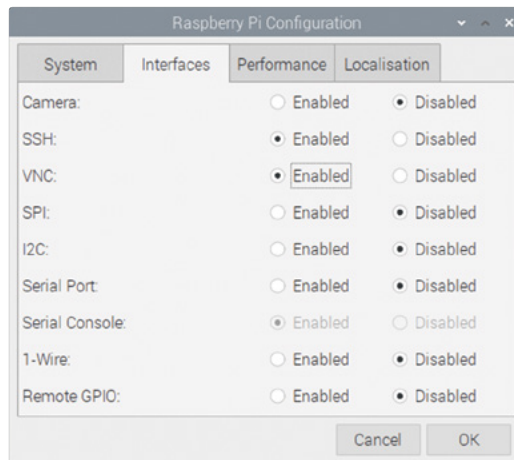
Raspberry Pi Configuration

System | Interfaces | Performance | Localisation

Camera: Enabled Disabled
SSH: Enabled Disabled
VNC: Enabled Disabled
SPI: Enabled Disabled
I2C: Enabled Disabled
Serial Port: Enabled Disabled
Serial Console: Enabled Disabled
1-Wire: Enabled Disabled
Remote GPIO: Enabled Disabled

Cancel OK